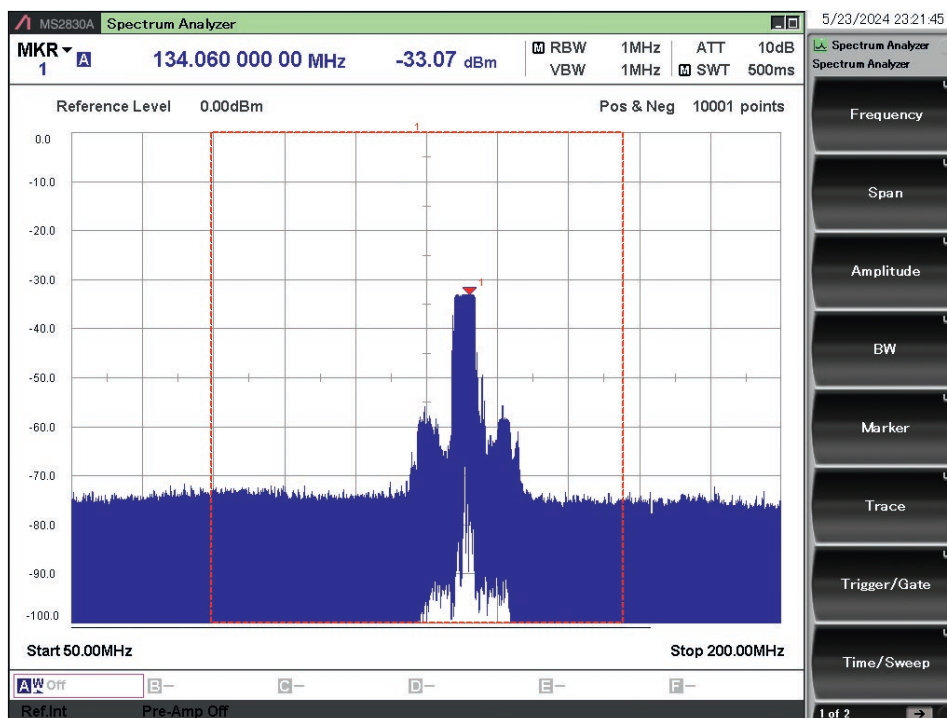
MS2830A Spectrum Analyzer

5/23/2024 23:21:45

MKR 1 A 134.060 000 00 MHz -33.07 dBm

M RBW 1MHz ATT 10dB
VBW 1MHz M SWT 500ms

Spectrum Analyzer
Spectrum Analyzer

Reference Level 0.00dBm

Pos & Neg 10001 points

1

0.0
-10.0
-20.0
-30.0
-40.0
-50.0
-60.0
-70.0
-80.0
-90.0
-100.0

1

Start 50.00MHz

Stop 200.00MHz

Frequency
Span
Amplitude
BW
Marker
Trace
Trigger/Gate
Time/Sweep

A W Off B– C– D– E– F–

Ref.Int Pre-Amp Off

1 of 2